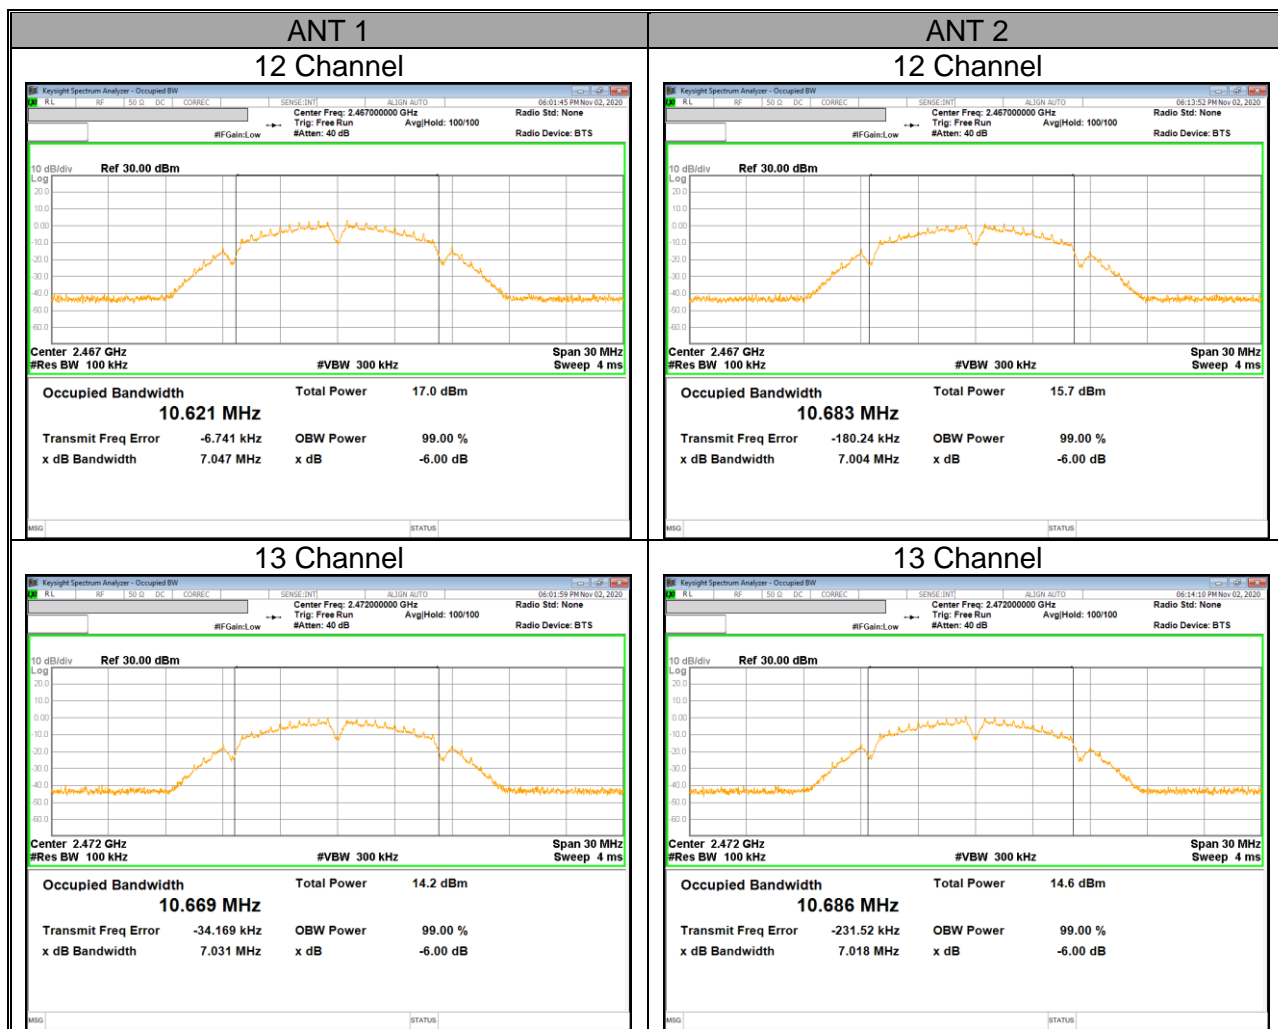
| ANT 1 | ANT 2 |
|---|---|
| 12 Channel | 12 Channel |

Keysight Spectrum Analyzer - Occupied BW
RL RF 50 Ω DC CORREC SENSE:INT ALIGN AUTO 06:01:45 PM Nov 02, 2020
Center Freq: 2.467000000 GHz
Trig: Free Run Avg|Hold: 100/100
#IFGain:Low #Atten: 40 dB
Radio Std: None
Radio Device: BTS
10 dB/div Ref 30.00 dBm
Log
20.0
10.0
0.00
-10.0
-20.0
-30.0
-40.0
-50.0
-60.0
Center 2.467 GHz
#Res BW 100 kHz
#VBW 300 kHz
Span 30 MHz
Sweep 4 ms
Occupied Bandwidth
10.621 MHz
Total Power 17.0 dBm
Transmit Freq Error -6.741 kHz
OBW Power 99.00 %
x dB Bandwidth 7.047 MHz
x dB -6.00 dB
MSG STATUS

Keysight Spectrum Analyzer - Occupied BW
RL RF 50 Ω DC CORREC SENSE:INT ALIGN AUTO 06:13:52 PM Nov 02, 2020
Center Freq: 2.467000000 GHz
Trig: Free Run Avg|Hold: 100/100
#IFGain:Low #Atten: 40 dB
Radio Std: None
Radio Device: BTS
10 dB/div Ref 30.00 dBm
Log
20.0
10.0
0.00
-10.0
-20.0
-30.0
-40.0
-50.0
-60.0
Center 2.467 GHz
#Res BW 100 kHz
#VBW 300 kHz
Span 30 MHz
Sweep 4 ms
Occupied Bandwidth
10.683 MHz
Total Power 15.7 dBm
Transmit Freq Error -180.24 kHz
OBW Power 99.00 %
x dB Bandwidth 7.004 MHz
x dB -6.00 dB
MSG STATUS

| 13 Channel | 13 Channel |
|---|---|

Keysight Spectrum Analyzer - Occupied BW
RL RF 50 Ω DC CORREC SENSE:INT ALIGN AUTO 06:01:59 PM Nov 02, 2020
Center Freq: 2.472000000 GHz
Trig: Free Run Avg|Hold: 100/100
#IFGain:Low #Atten: 40 dB
Radio Std: None
Radio Device: BTS
10 dB/div Ref 30.00 dBm
Log
20.0
10.0
0.00
-10.0
-20.0
-30.0
-40.0
-50.0
-60.0
Center 2.472 GHz
#Res BW 100 kHz
#VBW 300 kHz
Span 30 MHz
Sweep 4 ms
Occupied Bandwidth
10.669 MHz
Total Power 14.2 dBm
Transmit Freq Error -34.169 kHz
OBW Power 99.00 %
x dB Bandwidth 7.031 MHz
x dB -6.00 dB
MSG STATUS

Keysight Spectrum Analyzer - Occupied BW
RL RF 50 Ω DC CORREC SENSE:INT ALIGN AUTO 06:14:10 PM Nov 02, 2020
Center Freq: 2.472000000 GHz
Trig: Free Run Avg|Hold: 100/100
#IFGain:Low #Atten: 40 dB
Radio Std: None
Radio Device: BTS
10 dB/div Ref 30.00 dBm
Log
20.0
10.0
0.00
-10.0
-20.0
-30.0
-40.0
-50.0
-60.0
Center 2.472 GHz
#Res BW 100 kHz
#VBW 300 kHz
Span 30 MHz
Sweep 4 ms
Occupied Bandwidth
10.686 MHz
Total Power 14.6 dBm
Transmit Freq Error -231.52 kHz
OBW Power 99.00 %
x dB Bandwidth 7.018 MHz
x dB -6.00 dB
MSG STATUS